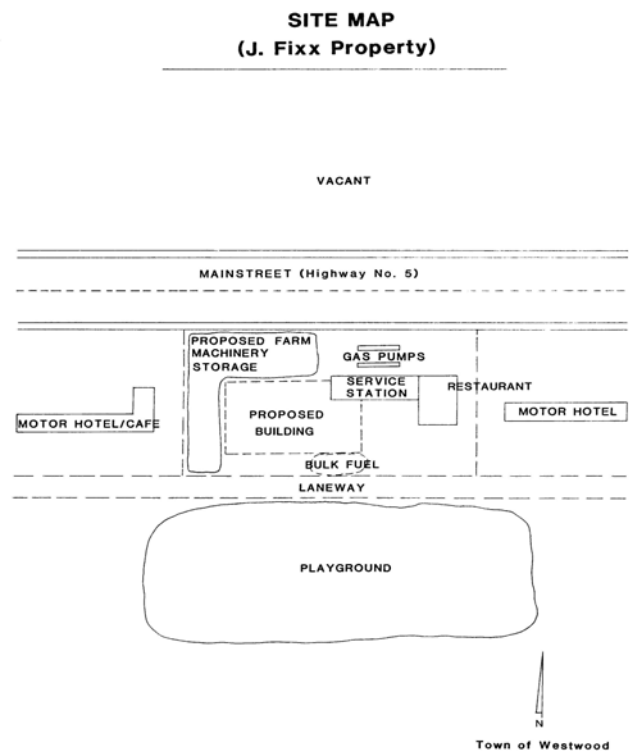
SITE MAP
(J. Fixx Property)

VACANT

MAINSTREET (Highway No. 5)

PROPOSED FARM MACHINERY STORAGE

GAS PUMPS

SERVICE STATION

RESTAURANT

MOTOR HOTEL/CAFE

PROPOSED BUILDING

MOTOR HOTEL

BULK FUEL

LANEWAY

PLAYGROUND

N

Town of Westwood